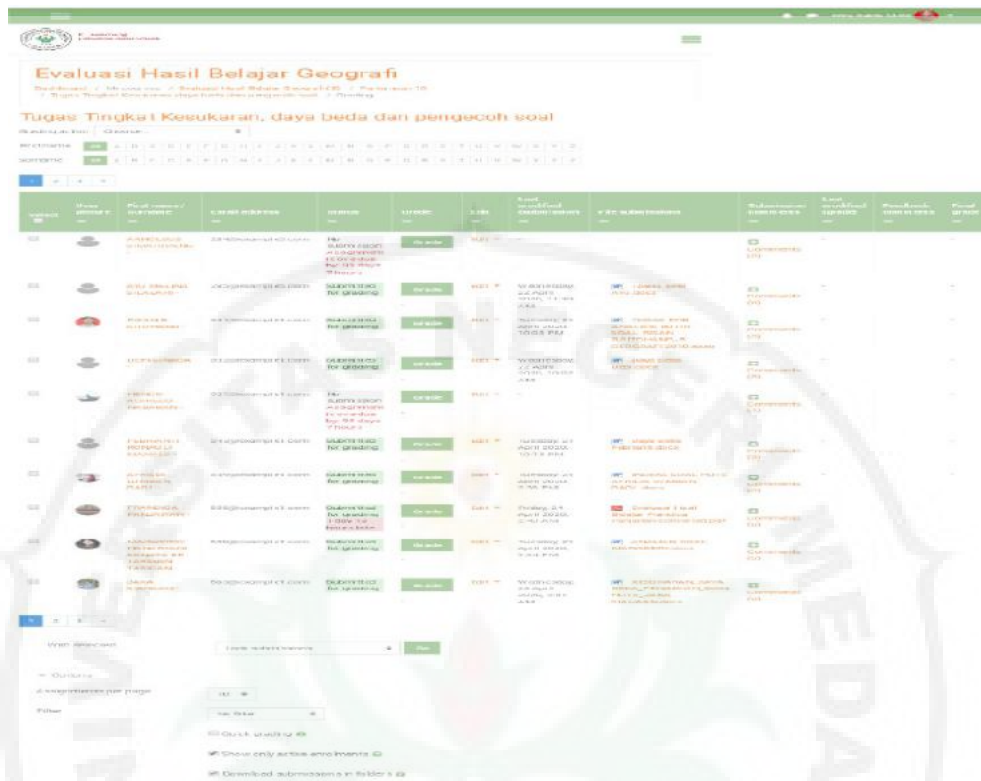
Evaluasi Hasil Belajar Geografi

Tugas Tingkat Kesukaran, daya beda dan pengecoh soal

Grade

Grade

Grade

Grade

Grade

Grade

Grade

Grade

Grade

Grade

Submitted for grading

Submitted for grading

Submitted for grading

Submitted for grading

Submitted for grading

Submitted for grading

Submitted for grading

Submitted for grading

Quick grading

Show only active enrolments

Download submissions in folders